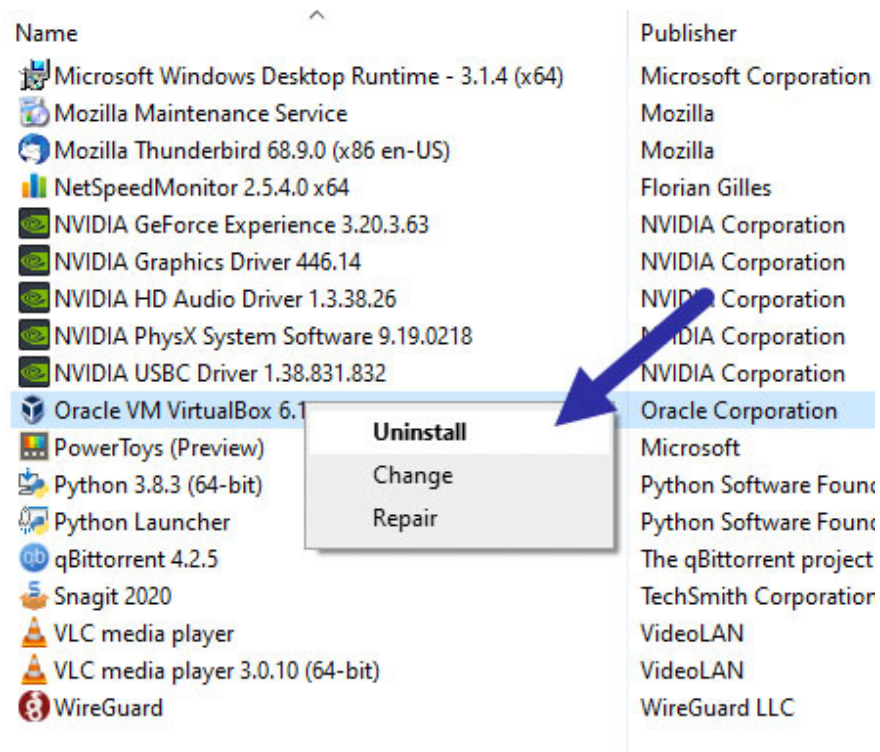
| Name | Publisher |
|---|---|
| Microsoft Windows Desktop Runtime - 3.1.4 (x64) | Microsoft Corporation |
| Mozilla Maintenance Service | Mozilla |
| Mozilla Thunderbird 68.9.0 (x86 en-US) | Mozilla |
| NetSpeedMonitor 2.5.4.0 x64 | Florian Gilles |
| NVIDIA GeForce Experience 3.20.3.63 | NVIDIA Corporation |
| NVIDIA Graphics Driver 446.14 | NVIDIA Corporation |
| NVIDIA HD Audio Driver 1.3.38.26 | NVID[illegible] Corporation |
| NVIDIA PhysX System Software 9.19.0218 | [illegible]IA Corporation |
| NVIDIA USBC Driver 1.38.831.832 | NVIDIA Corporation |
| Oracle VM VirtualBox 6.1 | Oracle Corporation |
| PowerToys (Preview) | Microsoft |
| Python 3.8.3 (64-bit) | Python Software Foun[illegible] |
| Python Launcher | Python Software Foun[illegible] |
| qBittorrent 4.2.5 | The qBittorrent project |
| Snagit 2020 | TechSmith Corporation |
| VLC media player | VideoLAN |
| VLC media player 3.0.10 (64-bit) | VideoLAN |
| WireGuard | WireGuard LLC |

Uninstall
Change
Repair